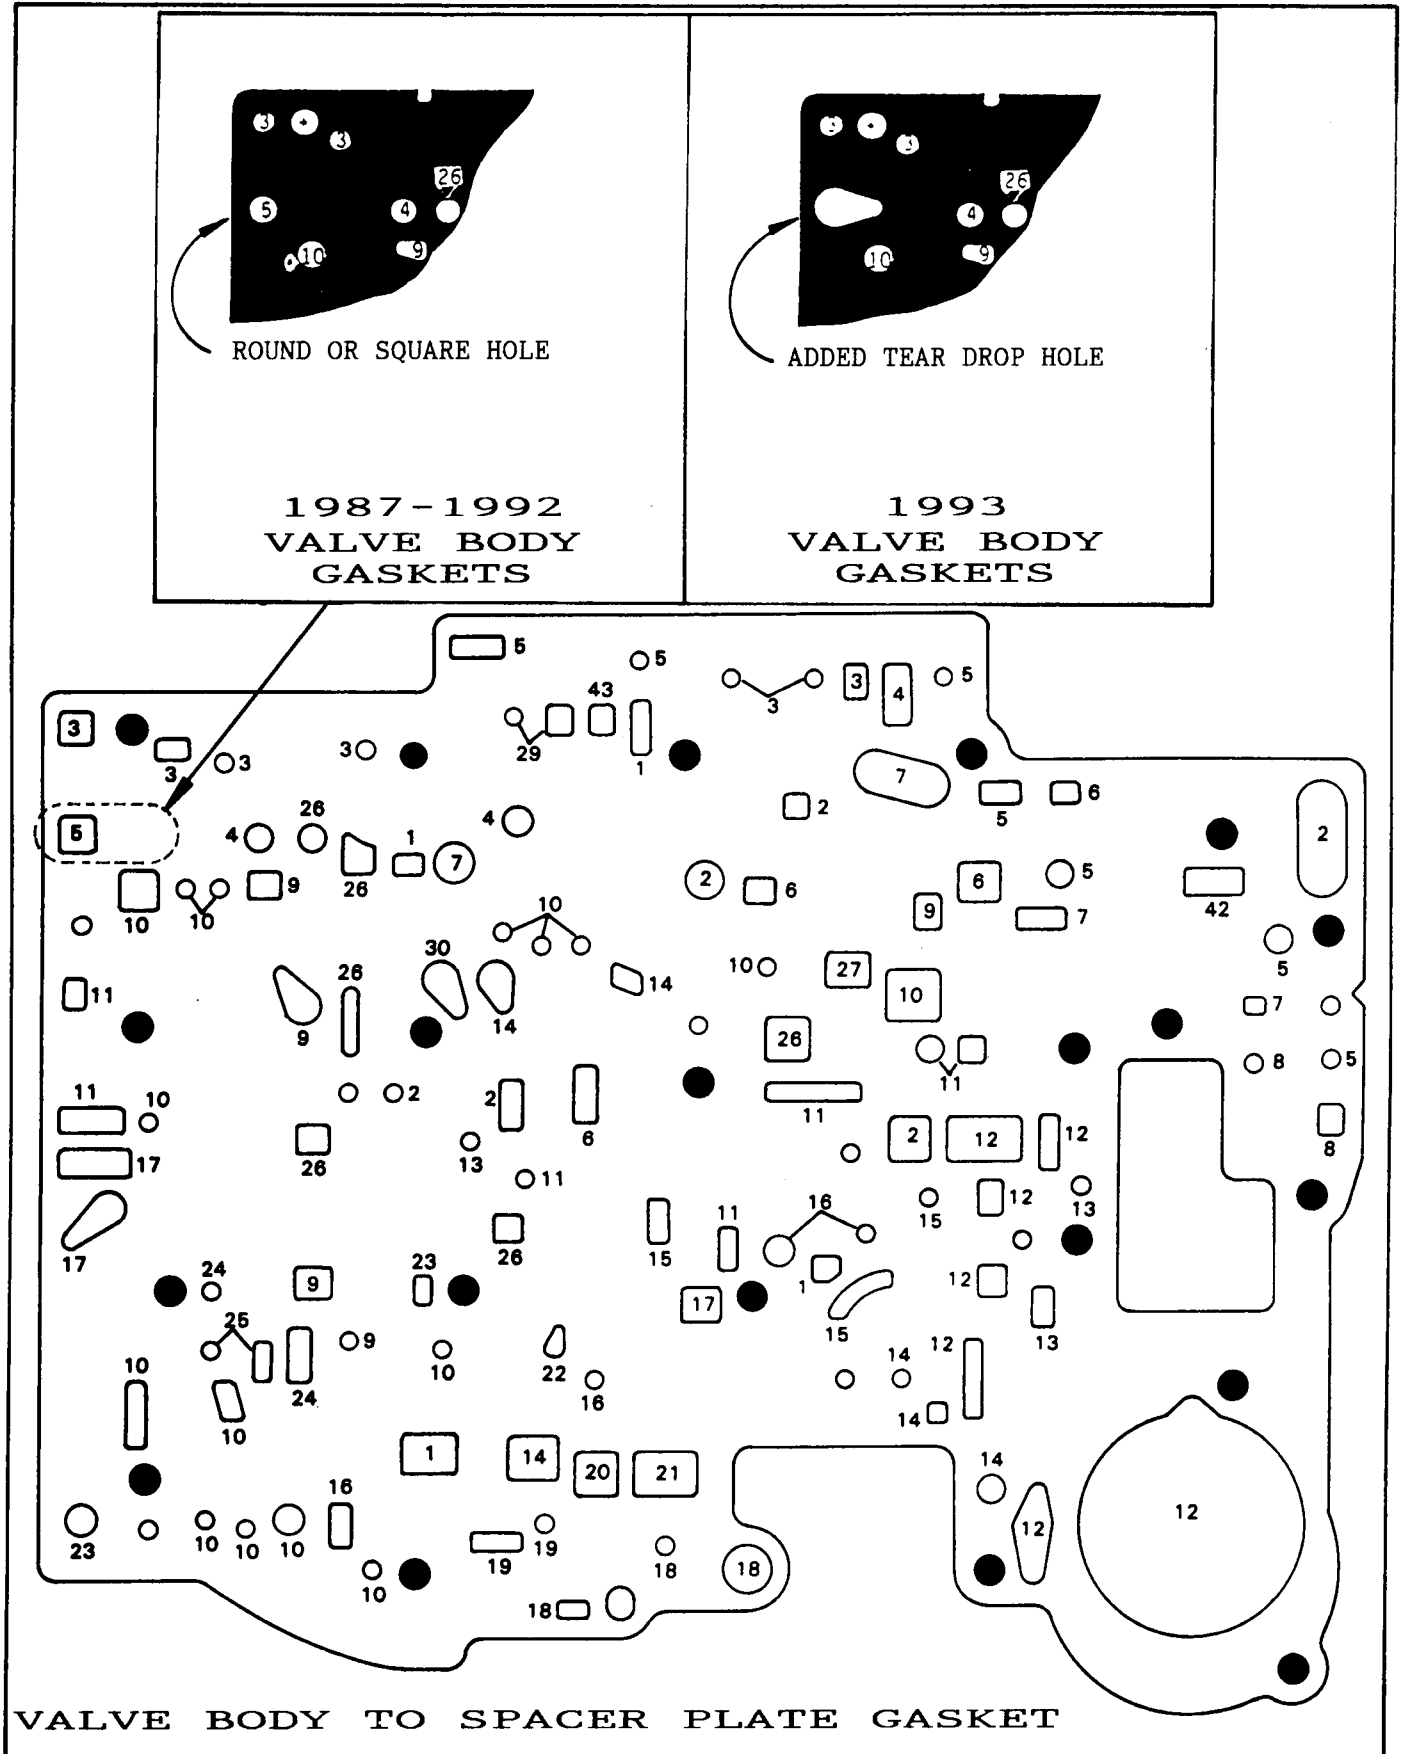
3 3 3 26 5 4 10 9

ROUND OR SQUARE HOLE

1987-1992
VALVE BODY
GASKETS

3 26 4 10 9

ADDED TEAR DROP HOLE

1993
VALVE BODY
GASKETS

5 5 43 3 3 4 5 3 3 3 29 1 3 7 5 6 2 5 26 4 1 7 26 2 6 5 2 10 10 9 26 10 9 6 7 42 10 10 27 10 5 11 30 26 14 14 9 14 26 7 8 5 11 11 10 2 2 6 11 12 12 8 2 26 13 11 13 12 15 16 11 15 13 17 17 24 23 26 12 9 17 1 15 13 25 9 10 22 14 12 10 24 16 14 10 1 14 20 21 14 12 16 12 23 10 10 10 19 19 18 18 10 18

VALVE BODY TO SPACER PLATE GASKET